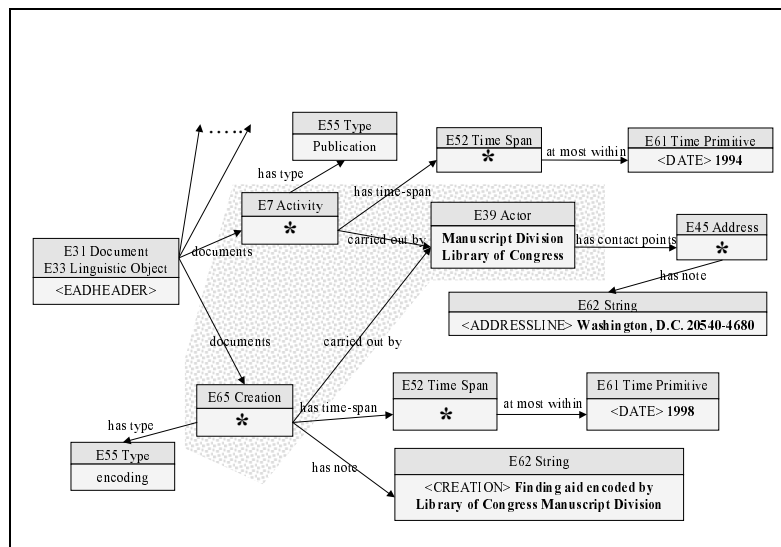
. . . . .

E55 Type
Publication

has type

E52 Time Span
*

at most within

E61 Time Primitive
<DATE> **1994**

has time-span

E7 Activity
*

E31 Document
E33 Linguistic Object
<EADHEADER>

documents

carried out by

E39 Actor
**Manuscript Division**
**Library of Congress**

has contact points

E45 Address
*

has note

E62 String
<ADDRESSLINE> **Washington, D.C. 20540-4680**

documents

carried out by

E65 Creation
*

has time-span

E52 Time Span
*

at most within

E61 Time Primitive
<DATE> **1998**

has type

E55 Type
encoding

has note

E62 String
<CREATION> **Finding aid encoded by**
**Library of Congress Manuscript Division**